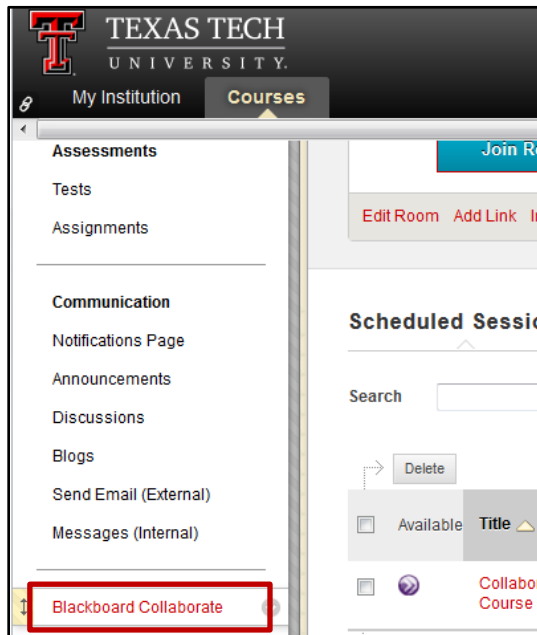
TEXAS TECH
UNIVERSITY.

My Institution
Courses

Assessments
Tests
Assignments

Communication
Notifications Page
Announcements
Discussions
Blogs
Send Email (External)
Messages (Internal)

Blackboard Collaborate

Join R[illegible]

Edit Room Add Link I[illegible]

Scheduled Sessi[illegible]

Search

Delete

| | Available | Title |
|---|---|---|
| | | Collabo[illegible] Course |